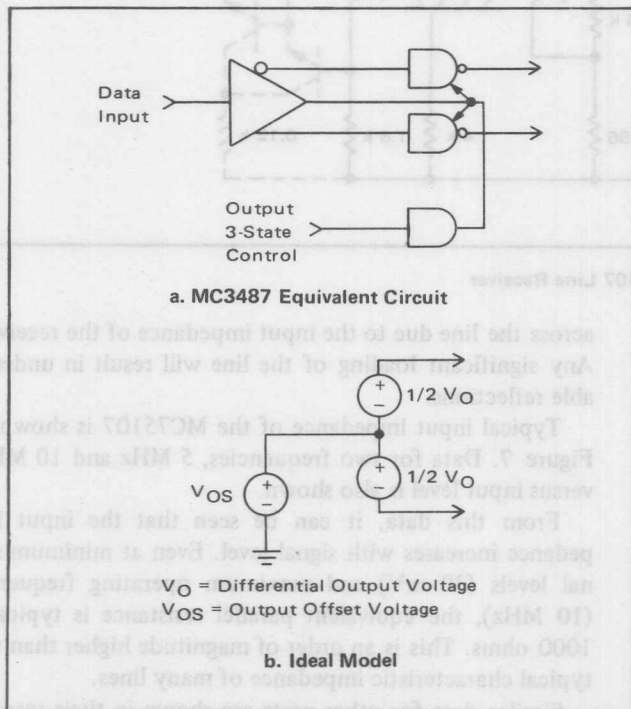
Data Input

Output 3-State Control

a. MC3487 Equivalent Circuit

$1/2\ V_O$

$1/2\ V_O$

$V_{OS}$

$V_O$ = Differential Output Voltage
$V_{OS}$ = Output Offset Voltage

b. Ideal Model

07 Line Receiver

across the line due to the input impedance of the rece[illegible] Any significant loading of the line will result in unde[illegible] able reflections.

Typical input impedance of the MC75107 is show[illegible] Figure 7. Data for two frequencies, 5 MHz and 10 M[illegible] versus input level is also shown.

From this data, it can be seen that the input i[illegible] pedance increases with signal level. Even at minimum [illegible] nal levels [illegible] operating freque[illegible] (10 MHz), the equivalent parallel resistance is typic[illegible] 1000 ohms. This is an order of magnitude higher than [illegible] typical characteristic impedance of many lines.